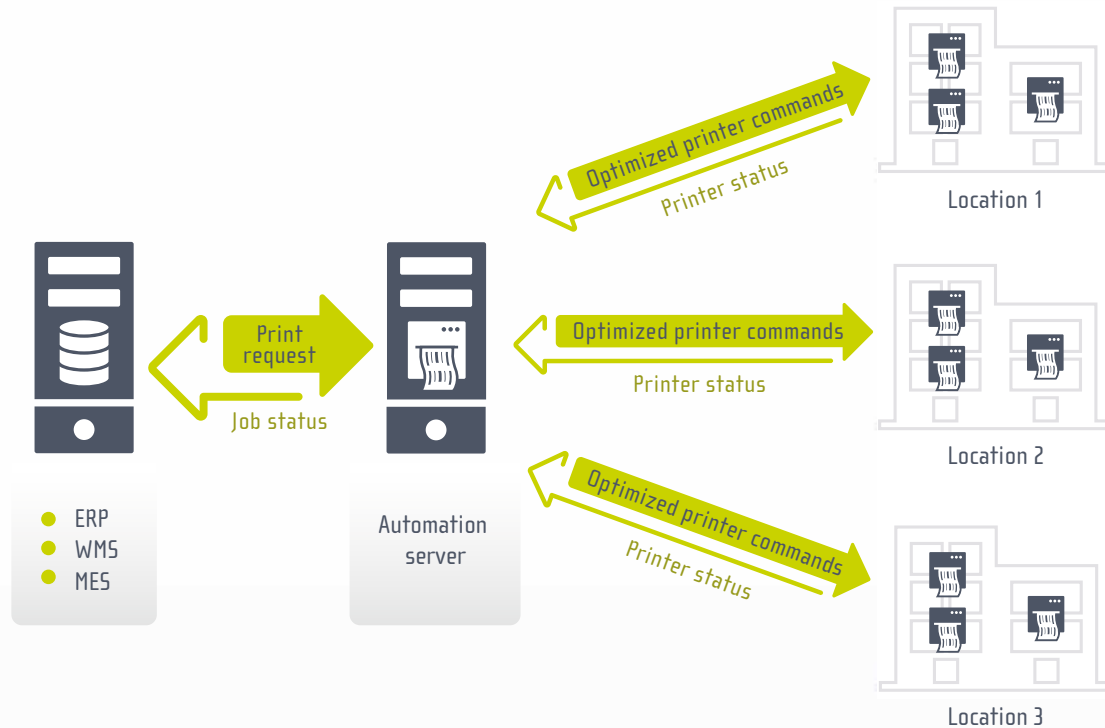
Optimized printer commands
Printer status
Location 1

Print request
Job status

Optimized printer commands
Printer status
Location 2

Optimized printer commands
Printer status
Location 3

ERP
WMS
MES

Automation server